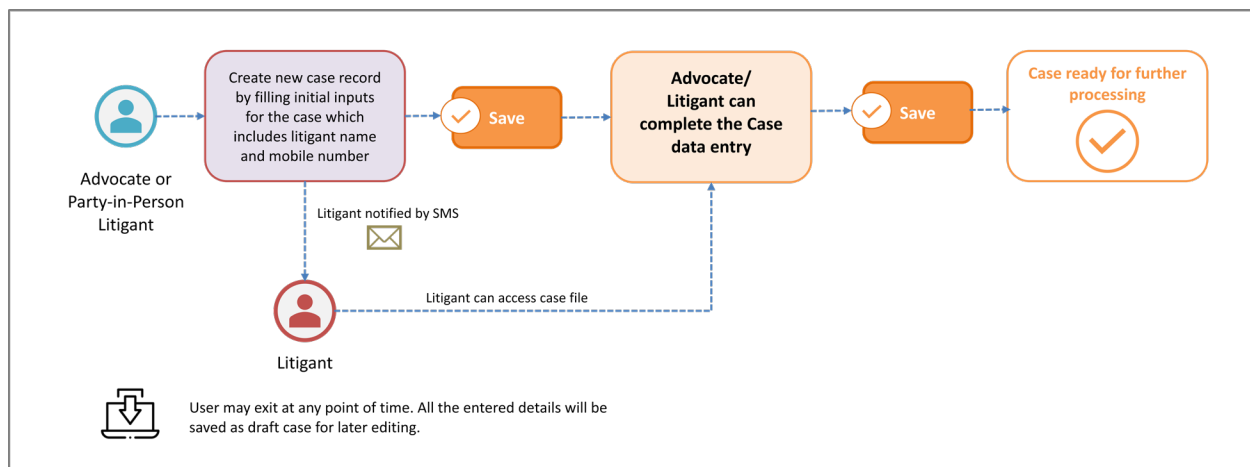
Advocate or Party-in-Person Litigant

Create new case record by filling initial inputs for the case which includes litigant name and mobile number

Save

Advocate/ Litigant can complete the Case data entry

Save

Case ready for further processing

Litigant notified by SMS

Litigant can access case file

Litigant

User may exit at any point of time. All the entered details will be saved as draft case for later editing.